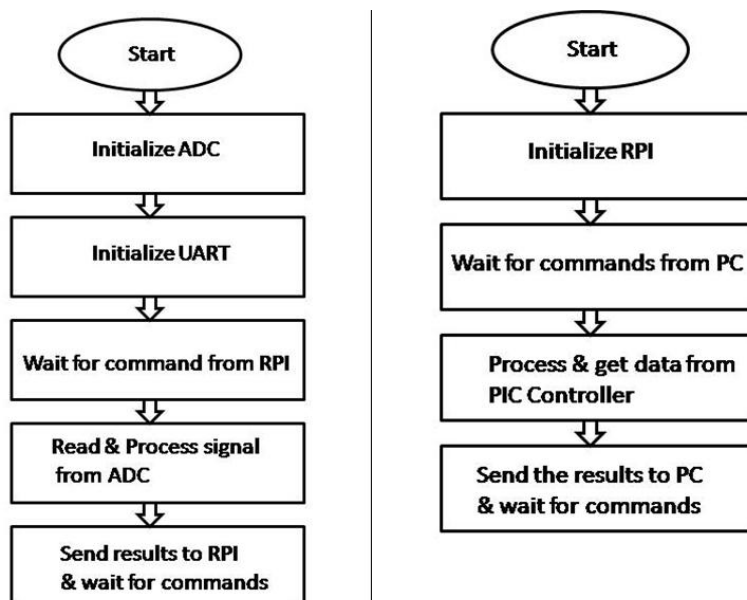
Start

Initialize ADC

Initialize UART

Wait for command from RPI

Read & Process signal from ADC

Send results to RPI & wait for commands

Start

Initialize RPI

Wait for commands from PC

Process & get data from PIC Controller

Send the results to PC & wait for commands